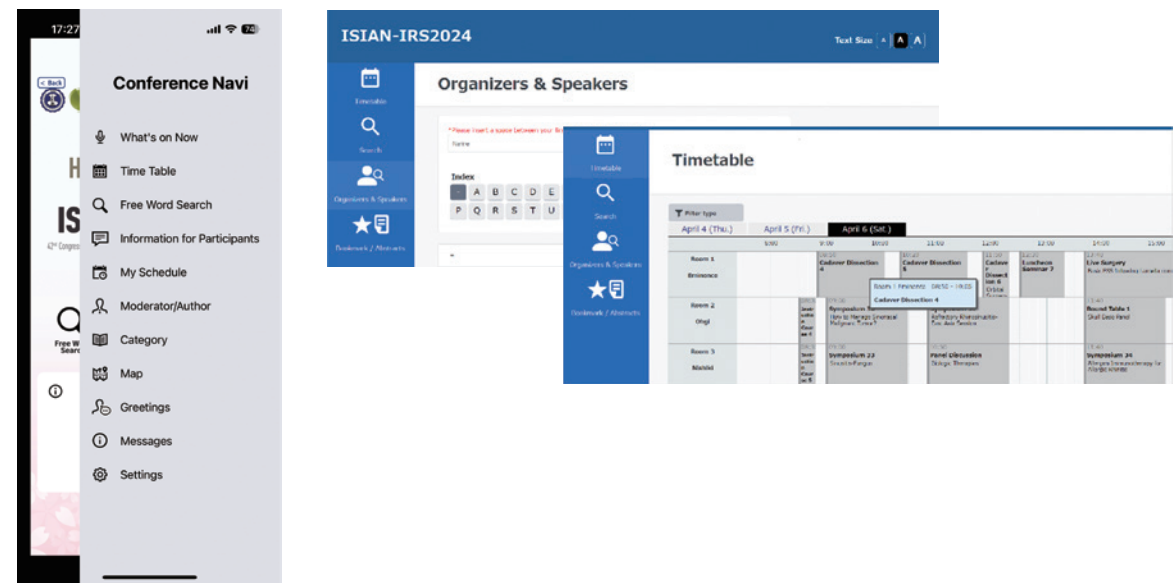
17:27

74

Back

H

IS

42nd Congress

Free W Search

Conference Navi

What's on Now

Time Table

Free Word Search

Information for Participants

My Schedule

Moderator/Author

Category

Map

Greetings

Messages

Settings

ISIAN-IRS2024

Text Size A A A

Timetable

Search

Organizers & Speakers

Bookmark / Abstracts

Organizers & Speakers

* Please insert a space between your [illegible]

Name

Index

A B C D E

P Q R S T U

Timetable

Search

Organizers & Speakers

Bookmark / Abstracts

Timetable

Filter type

April 4 (Thu.)

April 5 (Fri.)

April 6 (Sat.)

| | 8:00 | 9:00 | 10:00 | 11:00 | 12:00 | 13:00 | 14:00 | 15:00 |
|---|---|---|---|---|---|---|---|---|
| Room 1 Brainence | | Cadaver Dissection 4 | Cadaver Dissection 5 | Cadaver Dissection 6 | Luncheon Seminar 7 | Live Surgery | | |
| Room 2 Origi | | Symposium How to Manage Sinonasal Malignant Tumor? | Symposium | | | Round Table 1 | | |
| Room 3 Nishiki | | Symposium 23 | Panel Discussion | | | Symposium 24 | | |

Room 1 Brainence 09:00 - 10:30

Cadaver Dissection 4